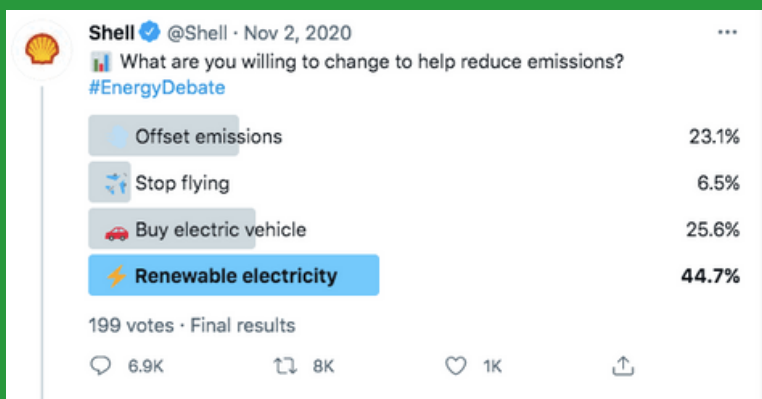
Shell @Shell · Nov 2, 2020 ···
What are you willing to change to help reduce emissions? #EnergyDebate

| | |
|---|---|
| Offset emissions | 23.1% |
| Stop flying | 6.5% |
| Buy electric vehicle | 25.6% |
| Renewable electricity | 44.7% |

199 votes · Final results

6.9K 8K 1K